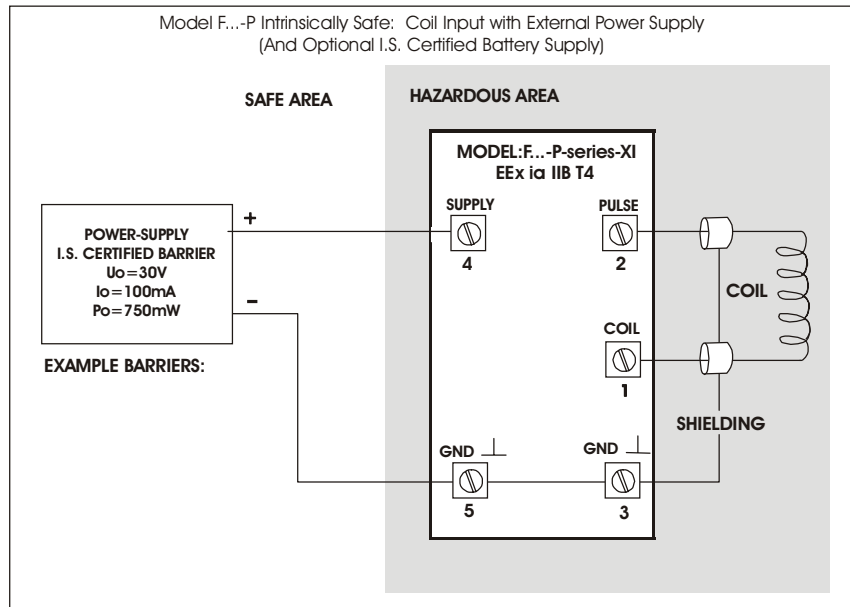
Model F...-P Intrinsically Safe: Coil Input with External Power Supply
(And Optional I.S. Certified Battery Supply)

SAFE AREA

HAZARDOUS AREA

MODEL:F...-P-series-XI
EEx ia IIB T4

POWER-SUPPLY
I.S. CERTIFIED BARRIER
Uo=30V
Io=100mA
Po=750mW

+

–

EXAMPLE BARRIERS:

SUPPLY
4

PULSE
2

COIL

COIL
1

SHIELDING

GND ⊥
5

GND ⊥
3